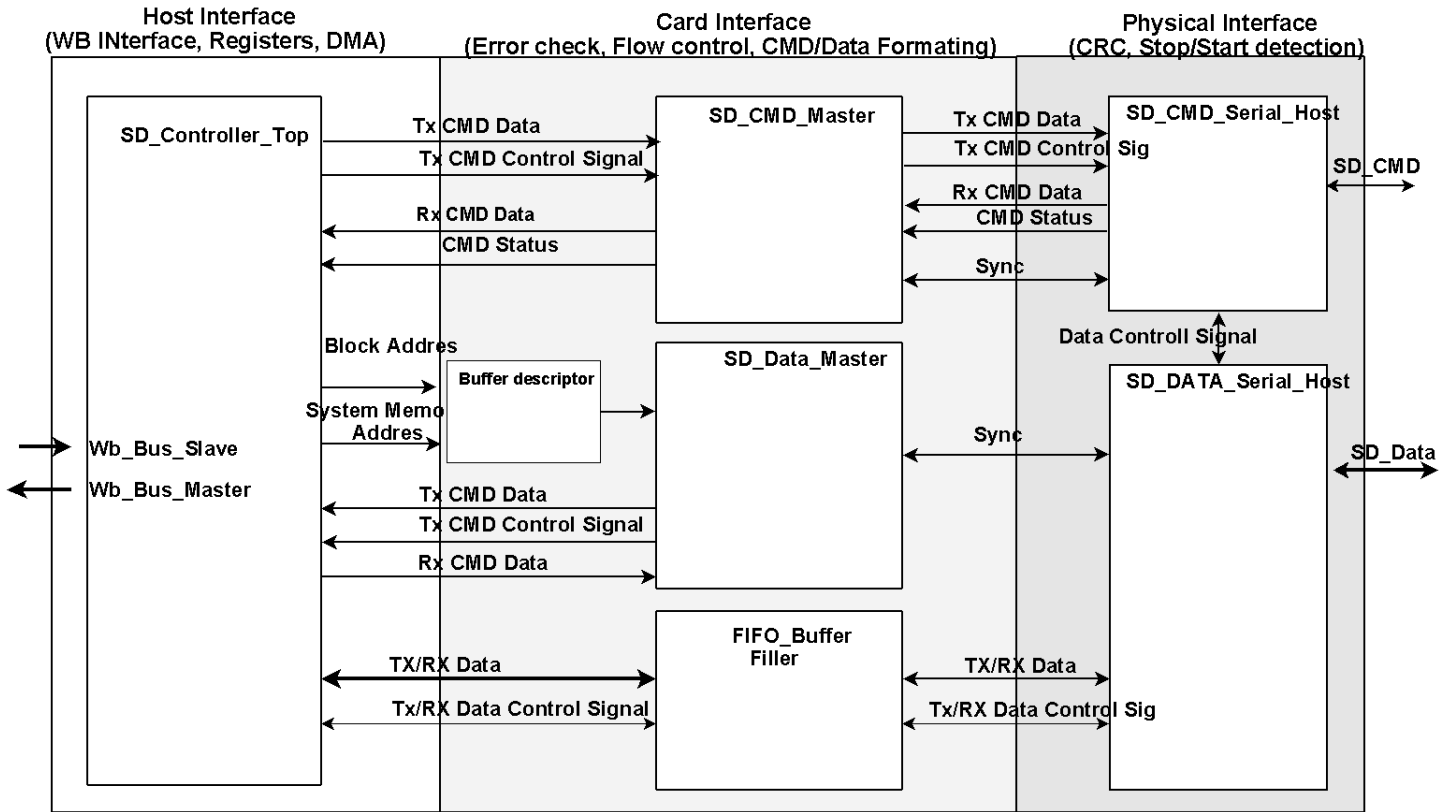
Host Interface
(WB INterface, Registers, DMA)

Card Interface
(Error check, Flow control, CMD/Data Formating)

Physical Interface
(CRC, Stop/Start detection)

SD_Controller_Top

Tx CMD Data
Tx CMD Control Signal
Rx CMD Data
CMD Status

SD_CMD_Master

Tx CMD Data
Tx CMD Control Sig
Rx CMD Data
CMD Status
Sync

SD_CMD_Serial_Host

SD_CMD

Data Controll Signal

Block Addres
Buffer descriptor
System Memo Addres

SD_Data_Master

SD_DATA_Serial_Host

Sync

Wb_Bus_Slave
Wb_Bus_Master

SD_Data

Tx CMD Data
Tx CMD Control Signal
Rx CMD Data

FIFO_Buffer Filler

TX/RX Data
Tx/RX Data Control Signal

TX/RX Data
Tx/RX Data Control Sig